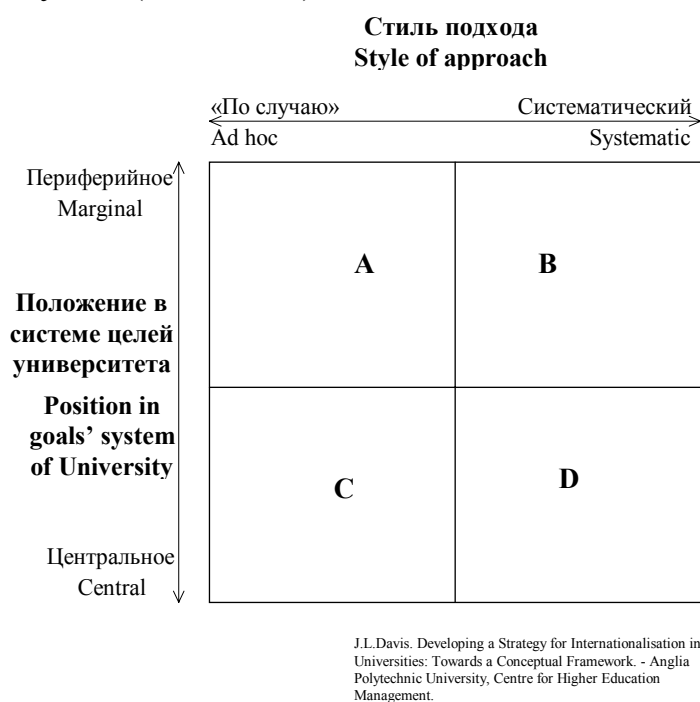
Стиль подхода
Style of approach

«По случаю» Систематический
Ad hoc Systematic

Периферийное
Marginal

Положение в системе целей университета

Position in goals' system of University

Центральное
Central

| A | B |
|---|---|
| C | D |

J.L.Davis. Developing a Strategy for Internationalisation in Universities: Towards a Conceptual Framework. - Anglia Polytechnic University, Centre for Higher Education Management.